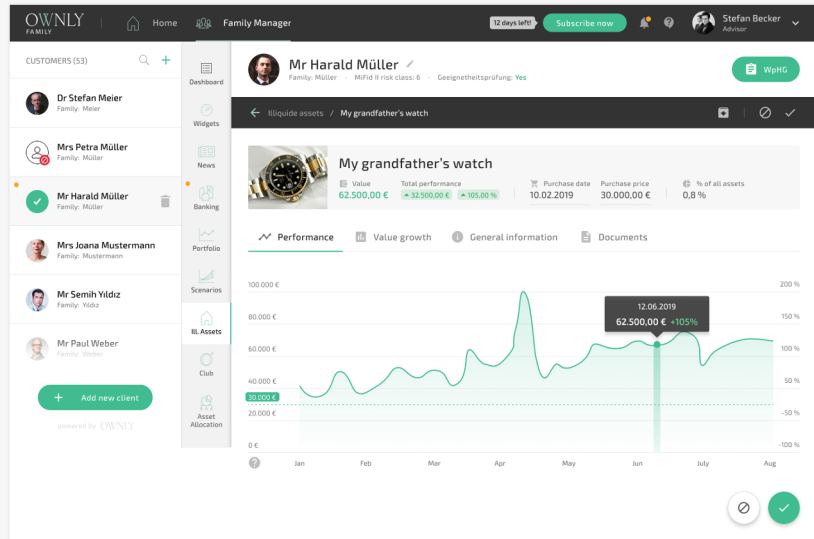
OWNLY FAMILY

Home

Family Manager

12 days left!

Subscribe now

Stefan Becker
Advisor

CUSTOMERS (53)

Dr Stefan Meier
Family: Meier

Mrs Petra Müller
Family: Müller

Mr Harald Müller
Family: Müller

Mrs Joana Mustermann
Family: Mustermann

Mr Semih Yıldız
Family: Yıldız

Mr Paul Weber
Family: Weber

Add new client

powered by OWNLY

Dashboard

Widgets

News

Banking

Portfolio

Scenarios

Ill. Assets

Club

Asset Allocation

Mr Harald Müller
Family: Müller · MiFid II risk class: 6 · Geeignetheitsprüfung: Yes

WpHG

Illiquide assets / My grandfather's watch

My grandfather's watch

Value
62.500,00 €

Total performance
32.500,00 € 105,00 %

Purchase date
10.02.2019

Purchase price
30.000,00 €

% of all assets
0,8 %

Performance

Value growth

General information

Documents

100.000 €
80.000 €
60.000 €
40.000 €
30.000 €
20.000 €
0 €

200 %
150 %
100 %
50 %
-50 %
-100 %

12.06.2019
62.500,00 € +105%

Jan
Feb
Mar
Apr
May
Jun
July
Aug